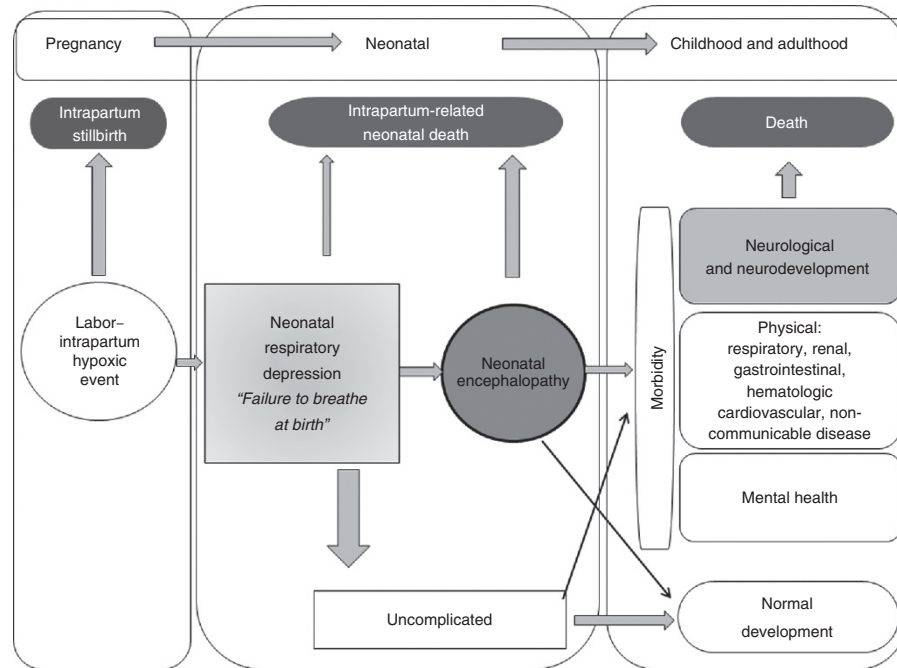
Pregnancy

Neonatal

Childhood and adulthood

Intrapartum stillbirth

Intrapartum-related neonatal death

Death

Labor–intrapartum hypoxic event

Neonatal respiratory depression
*"Failure to breathe at birth"*

Neonatal encephalopathy

Morbidity

Neurological and neurodevelopment

Physical: respiratory, renal, gastrointestinal, hematologic cardiovascular, non-communicable disease

Mental health

Uncomplicated

Normal development